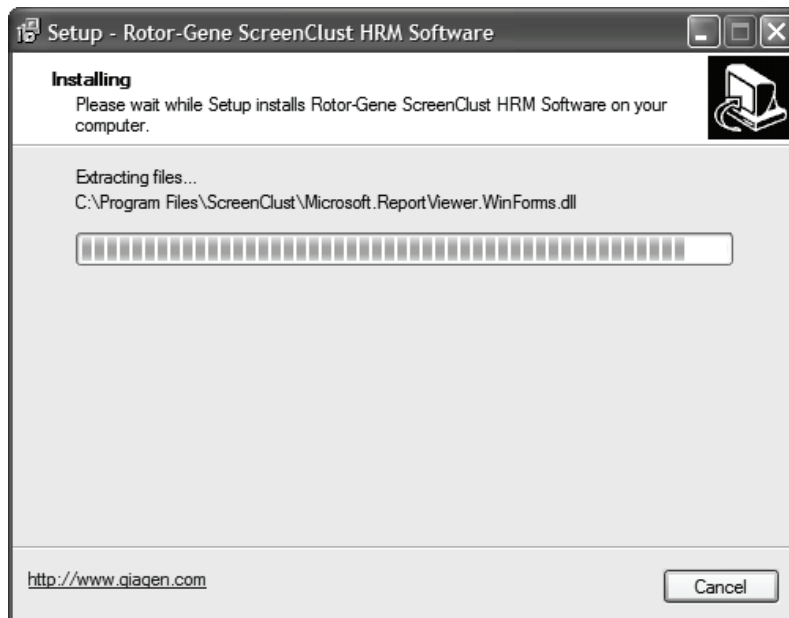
Setup - Rotor-Gene ScreenClust HRM Software

Installing
Please wait while Setup installs Rotor-Gene ScreenClust HRM Software on your computer.

Extracting files...
C:\Program Files\ScreenClust\Microsoft.ReportViewer.WinForms.dll

http://www.qiagen.com

Cancel